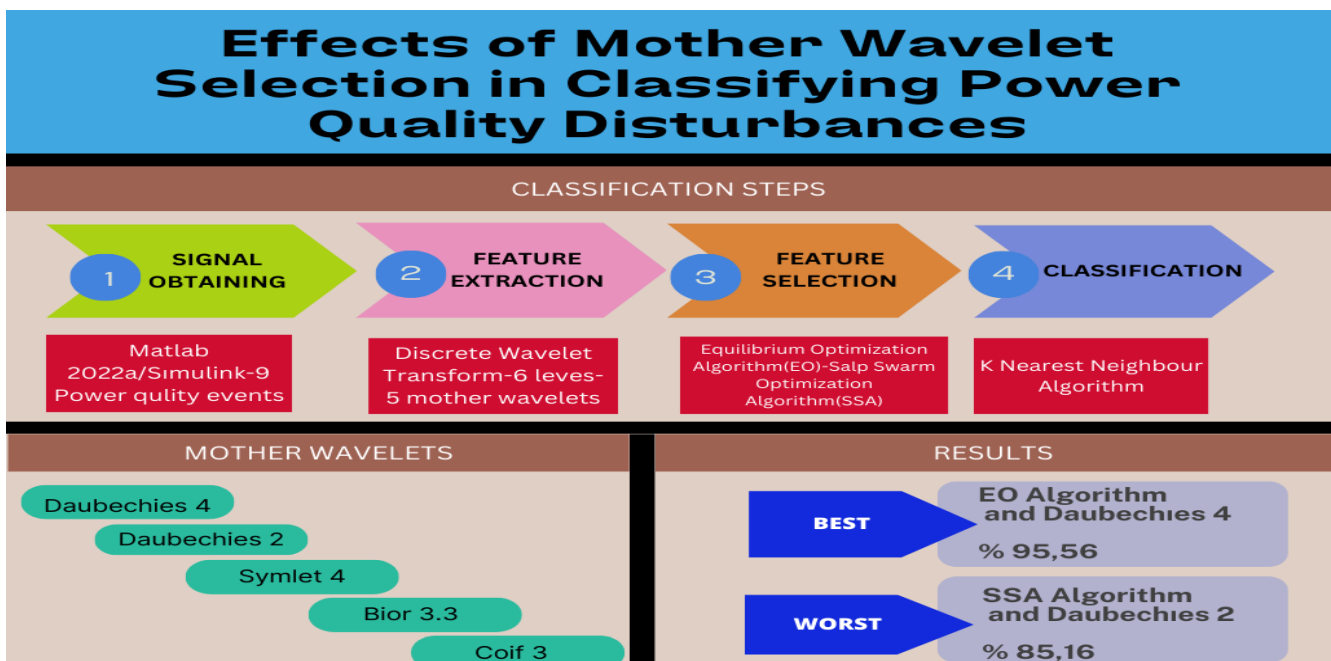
Effects of Mother Wavelet Selection in Classifying Power Quality Disturbances

CLASSIFICATION STEPS

1 SIGNAL OBTAINING

2 FEATURE EXTRACTION

3 FEATURE SELECTION

4 CLASSIFICATION

Matlab 2022a/Simulink-9 Power qulity events

Discrete Wavelet Transform-6 leves-5 mother wavelets

Equilibrium Optimization Algorithm(EO)-Salp Swarm Optimization Algorithm(SSA)

K Nearest Neighbour Algorithm

MOTHER WAVELETS

Daubechies 4

Daubechies 2

Symlet 4

Bior 3.3

Coif 3

RESULTS

BEST

EO Algorithm and Daubechies 4

% 95,56

WORST

SSA Algorithm and Daubechies 2

% 85,16